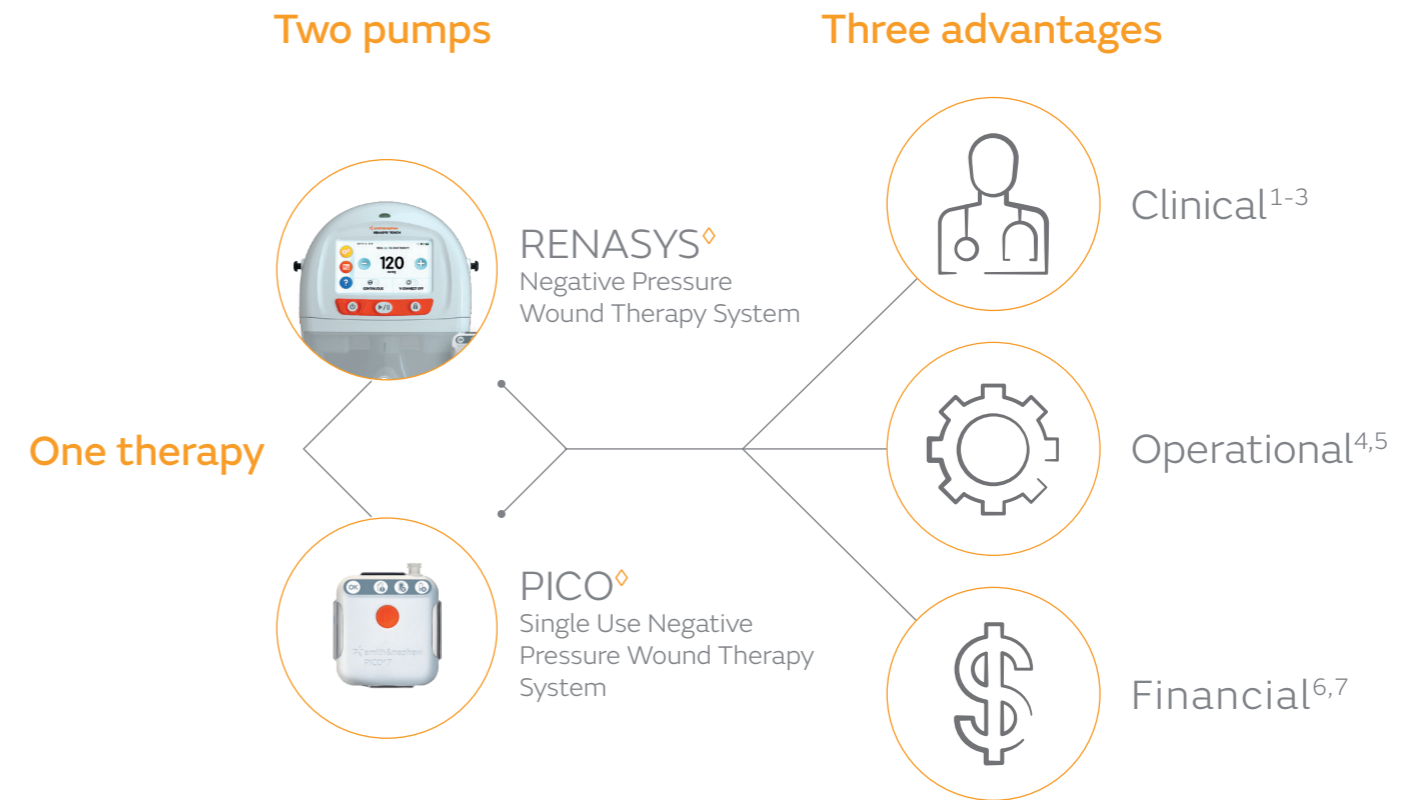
Two pumps

Three advantages

120

RENASYS◊
Negative Pressure Wound Therapy System

Clinical$^{1-3}$

One therapy

Operational$^{4,5}$

OK

smith&nephew
PICO 7

PICO◊
Single Use Negative Pressure Wound Therapy System

Financial$^{6,7}$